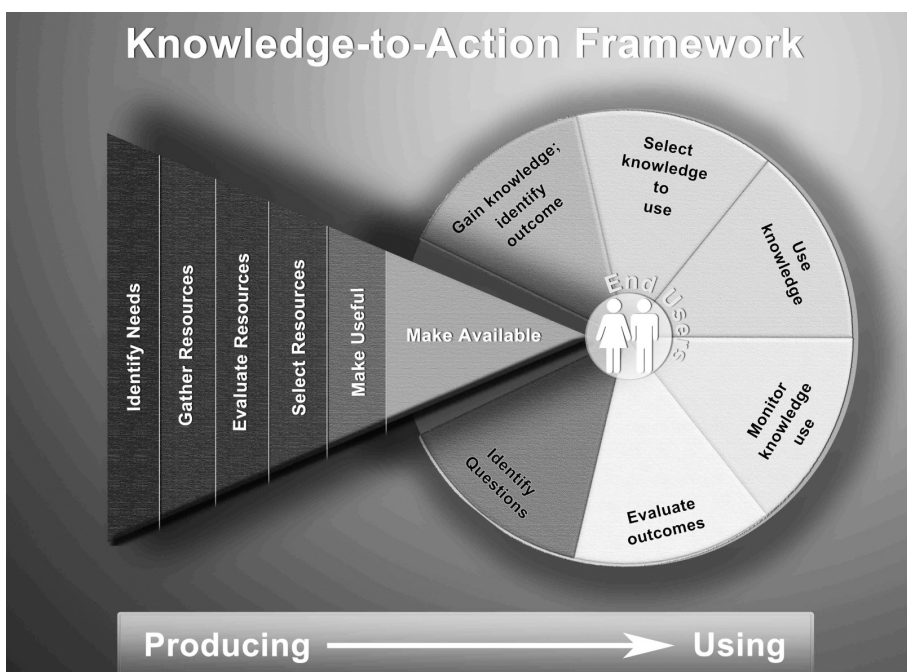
Knowledge-to-Action Framework

Identify Needs

Gather Resources

Evaluate Resources

Select Resources

Make Useful

Make Available

Gain knowledge; identify outcome

Select knowledge to use

Use knowledge

Monitor knowledge use

Evaluate outcomes

Identify Questions

End Users

Producing Using